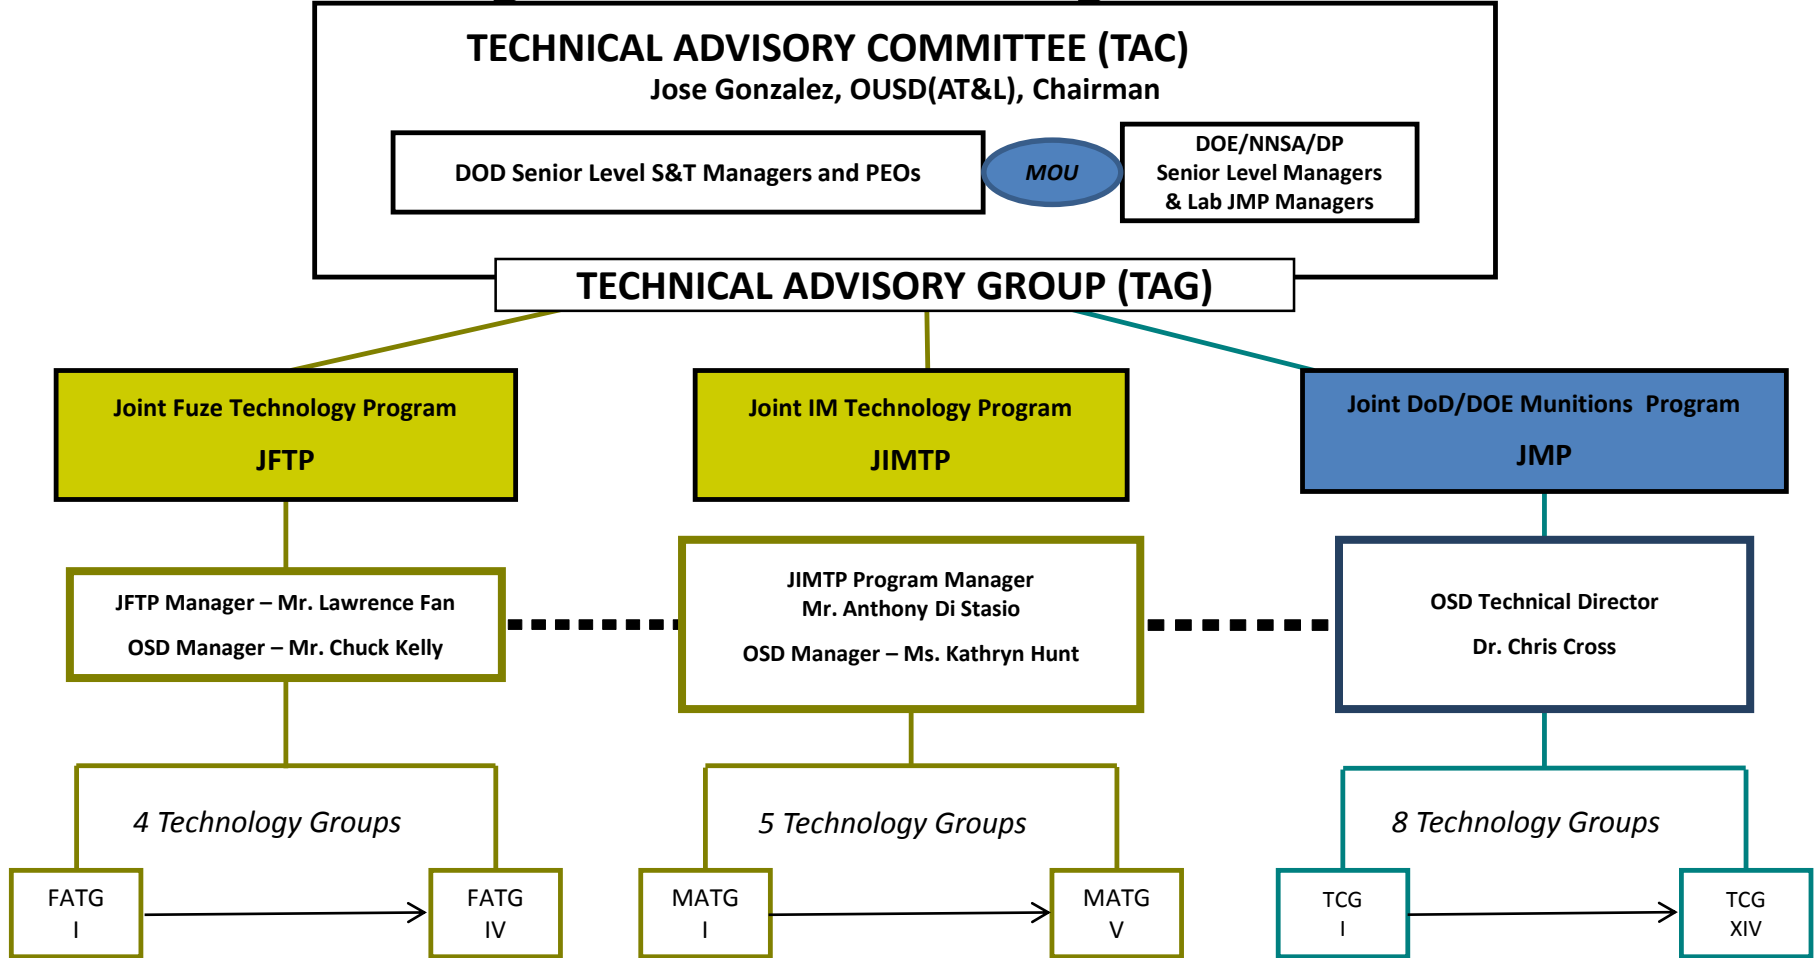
TECHNICAL ADVISORY COMMITTEE (TAC)
Jose Gonzalez, OUSD(AT&L), Chairman

DOD Senior Level S&T Managers and PEOs

MOU

DOE/NNSA/DP
Senior Level Managers
& Lab JMP Managers

TECHNICAL ADVISORY GROUP (TAG)

Joint Fuze Technology Program
JFTP

Joint IM Technology Program
JIMTP

Joint DoD/DOE Munitions Program
JMP

JFTP Manager – Mr. Lawrence Fan
OSD Manager – Mr. Chuck Kelly

JIMTP Program Manager
Mr. Anthony Di Stasio
OSD Manager – Ms. Kathryn Hunt

OSD Technical Director
Dr. Chris Cross

4 Technology Groups

5 Technology Groups

8 Technology Groups

FATG
I

FATG
IV

MATG
I

MATG
V

TCG
I

TCG
XIV